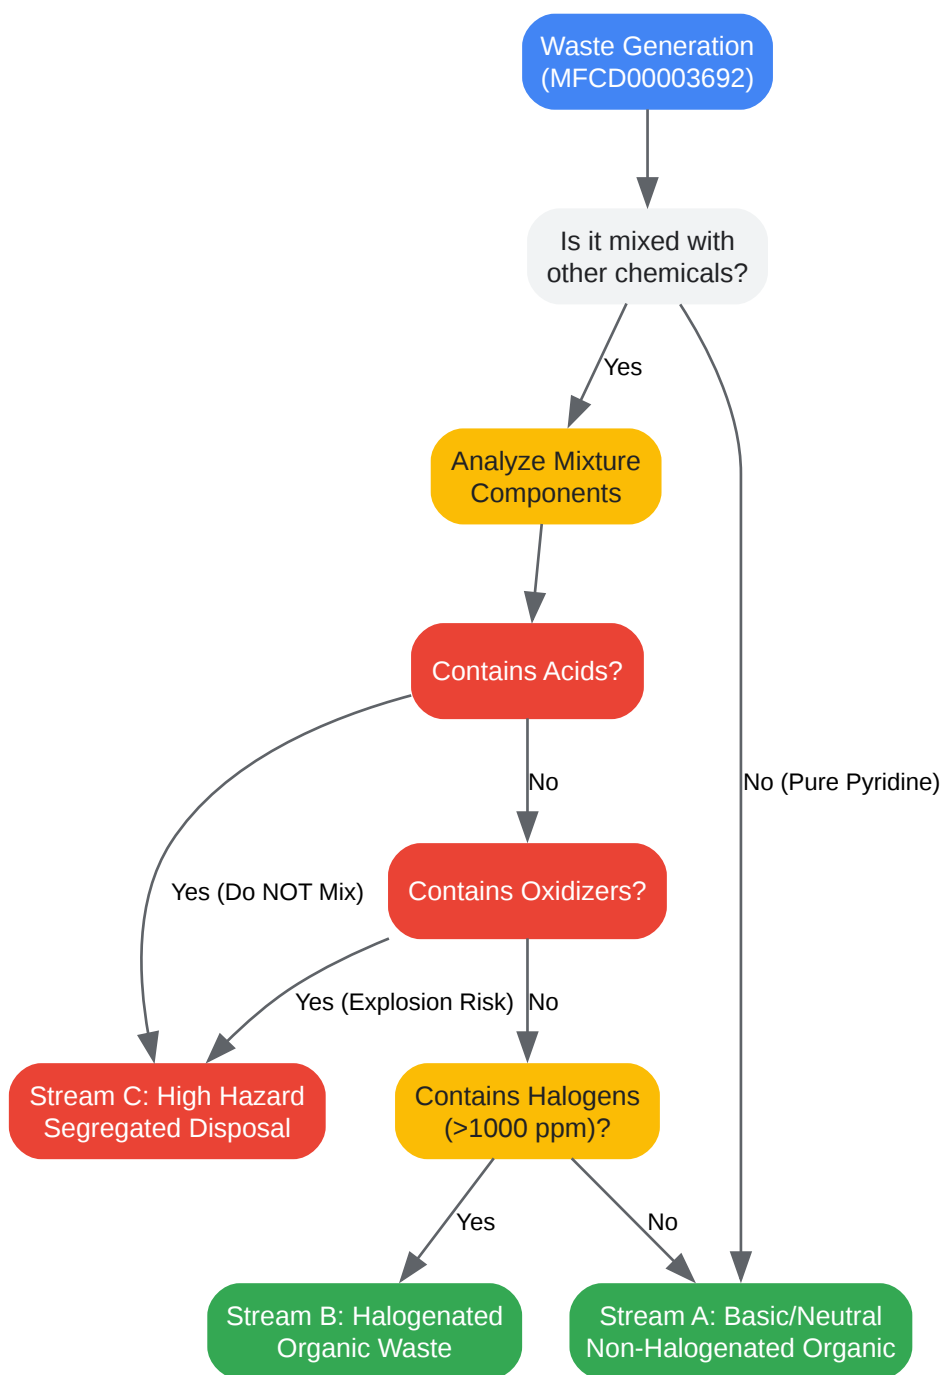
Waste Generation (MFCD00003692)

Is it mixed with other chemicals?

Yes

Analyze Mixture Components

Contains Acids?

No

No (Pure Pyridine)

Yes (Do NOT Mix)

Contains Oxidizers?

Yes (Explosion Risk)

No

Stream C: High Hazard Segregated Disposal

Contains Halogens (>1000 ppm)?

Yes

No

Stream B: Halogenated Organic Waste

Stream A: Basic/Neutral Non-Halogenated Organic